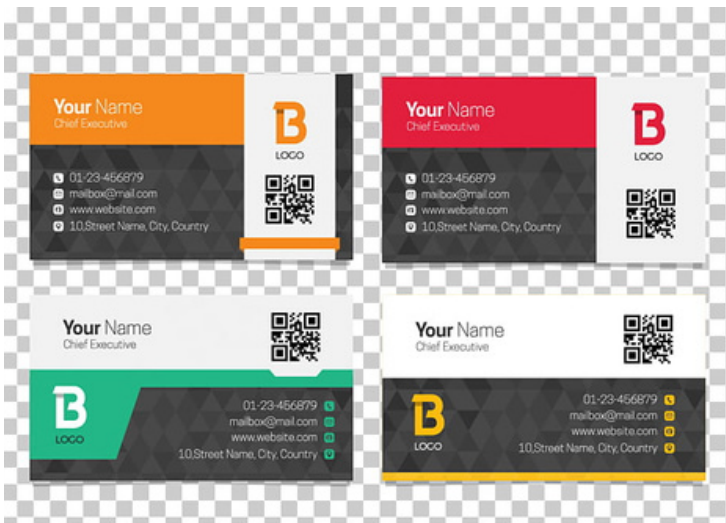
Your Name
Chief Executive
01-23-456879
mailbox@mail.com
www.website.com
10,Street Name, City, Country
B
LOGO

Your Name
Chief Executive
01-23-456879
mailbox@mail.com
www.website.com
10,Street Name, City, Country
B
LOGO

Your Name
Chief Executive
B
LOGO
01-23-456879
mailbox@mail.com
www.website.com
10,Street Name, City, Country

Your Name
Chief Executive
B
LOGO
01-23-456879
mailbox@mail.com
www.website.com
10,Street Name, City, Country